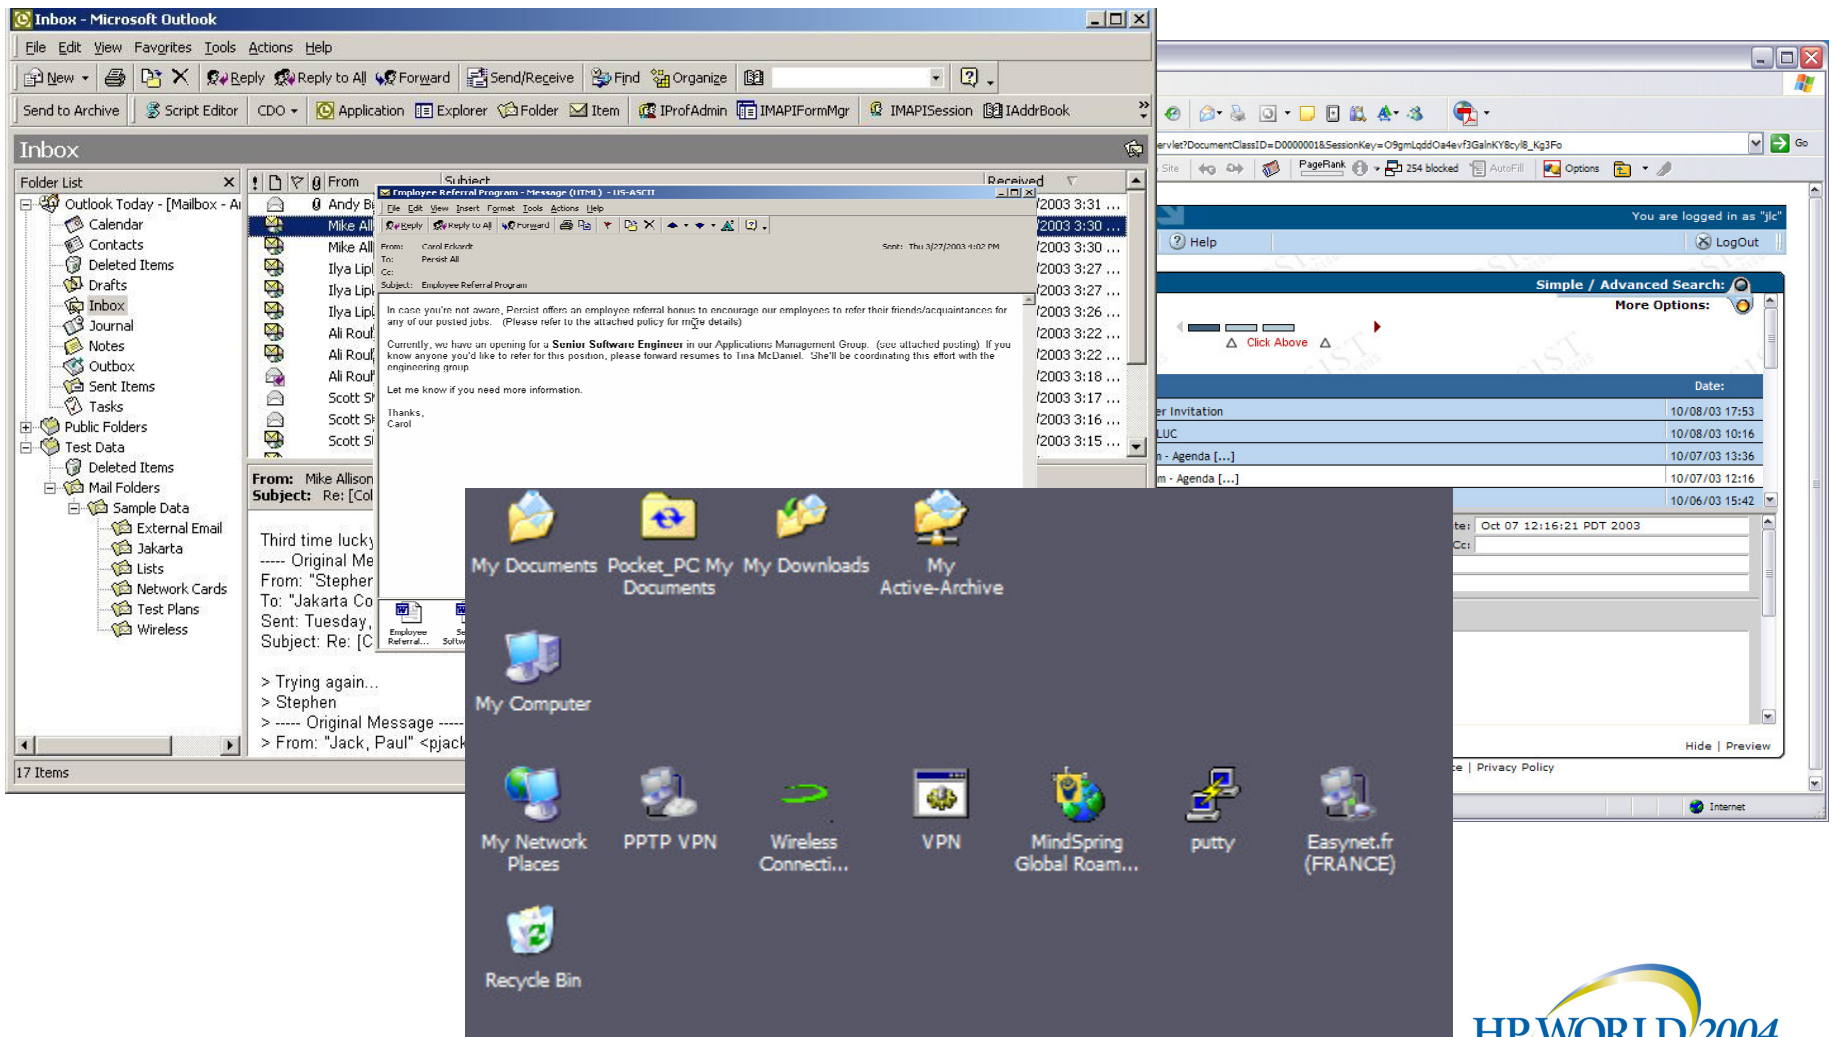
Inbox - Microsoft Outlook

File Edit View Favorites Tools Actions Help

New Reply Reply to All Forward Send/Receive Find Organize

Send to Archive Script Editor CDO Application Explorer Folder Item IProfAdmin IMAPIFormMgr IMAPISession IAddrBook

Inbox

Folder List

Outlook Today - [Mailbox - A
Calendar
Contacts
Deleted Items
Drafts
Inbox
Journal
Notes
Outbox
Sent Items
Tasks
Public Folders
Test Data
Deleted Items
Mail Folders
Sample Data
External Email
Jakarta
Lists
Network Cards
Test Plans
Wireless

17 Items

| From | Subject | Received |
|---|---|---|
| Andy B | | /2003 3:31 ... |
| Mike All | | /2003 3:30 ... |
| Mike All | | /2003 3:30 ... |
| Ilya Lipl | | /2003 3:27 ... |
| Ilya Lipl | | /2003 3:27 ... |
| Ilya Lipl | | /2003 3:26 ... |
| Ali Roul | | /2003 3:22 ... |
| Ali Roul | | /2003 3:22 ... |
| Ali Roul | | /2003 3:18 ... |
| Scott S | | /2003 3:17 ... |
| Scott S | | /2003 3:16 ... |
| Scott S | | /2003 3:15 ... |

From: Mike Allison
Subject: Re: [Col

Third time lucky
----- Original Me
From: "Stepher
To: "Jakarta Co
Sent: Tuesday,
Subject: Re: [C

> Trying again...
> Stephen
> ----- Original Message -----
> From: "Jack, Paul" <pjack

Employee Referral Program - Message (HTML) - US-ASCII
File Edit View Insert Format Tools Actions Help
Reply Reply to All Forward
From: Carol Eckardt Sent: Thu 3/27/2003 4:02 PM
To: Persist All
Cc:
Subject: Employee Referral Program

In case you're not aware, Persist offers an employee referral bonus to encourage our employees to refer their friends/acquaintances for any of our posted jobs. (Please refer to the attached policy for more details)

Currently, we have an opening for a Senior Software Engineer in our Applications Management Group. (see attached posting) If you know anyone you'd like to refer for this position, please forward resumes to Tina McDaniel. She'll be coordinating this effort with the engineering group.

Let me know if you need more information.

Thanks,
Carol

Employee Referral...

ervlet?DocumentClassID=D0000001&SessionKey=O9gmLqddOa4evf3GalnKY8cyl8_Kg3Fo
Go
Site PageRank 254 blocked AutoFill Options
You are logged in as "jlc"
Help LogOut
Simple / Advanced Search:
More Options:
Click Above
Date:
er Invitation 10/08/03 17:53
LUC 10/08/03 10:16
n - Agenda [...] 10/07/03 13:36
m - Agenda [...] 10/07/03 12:16
10/06/03 15:42
te: Oct 07 12:16:21 PDT 2003
Cc:
Hide | Preview
e | Privacy Policy
Internet

My Documents
Pocket_PC My Documents
My Downloads
My Active-Archive
My Computer
My Network Places
PPTP VPN
Wireless Connecti...
VPN
MindSpring Global Roam...
putty
Easynet.fr (FRANCE)
Recycle Bin

HP WORLD 2004